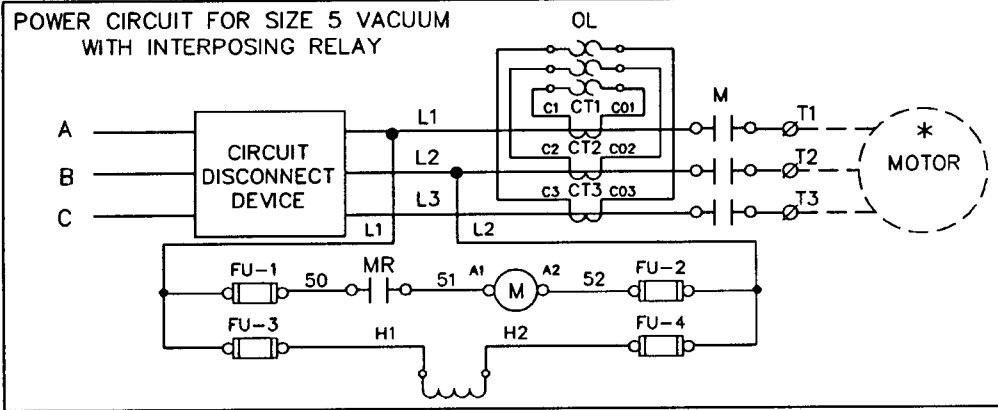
POWER CIRCUIT FOR SIZE 5 VACUUM
WITH INTERPOSING RELAY

OL

C1 CT1 C01
C2 CT2 C02
C3 CT3 C03

M

T1
T2
T3

*
MOTOR

A
B
C

CIRCUIT
DISCONNECT
DEVICE

L1
L2
L3
L1
L2

FU-1
50
MR
51
A1
M
A2
52
FU-2

FU-3
H1
H2
FU-4